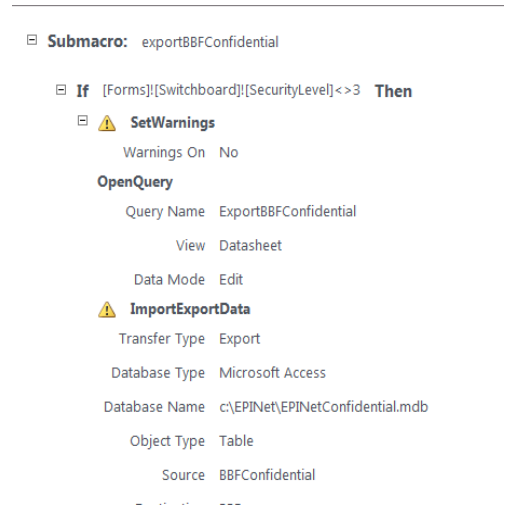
⊟ **Submacro:** exportBBFConfidential

⊟ **If** [Forms]![Switchboard]![SecurityLevel]<>3 **Then**

⊟ **SetWarnings**

Warnings On No

**OpenQuery**

Query Name ExportBBFConfidential

View Datasheet

Data Mode Edit

**ImportExportData**

Transfer Type Export

Database Type Microsoft Access

Database Name c:\EPINet\EPINetConfidential.mdb

Object Type Table

Source BBFConfidential

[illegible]